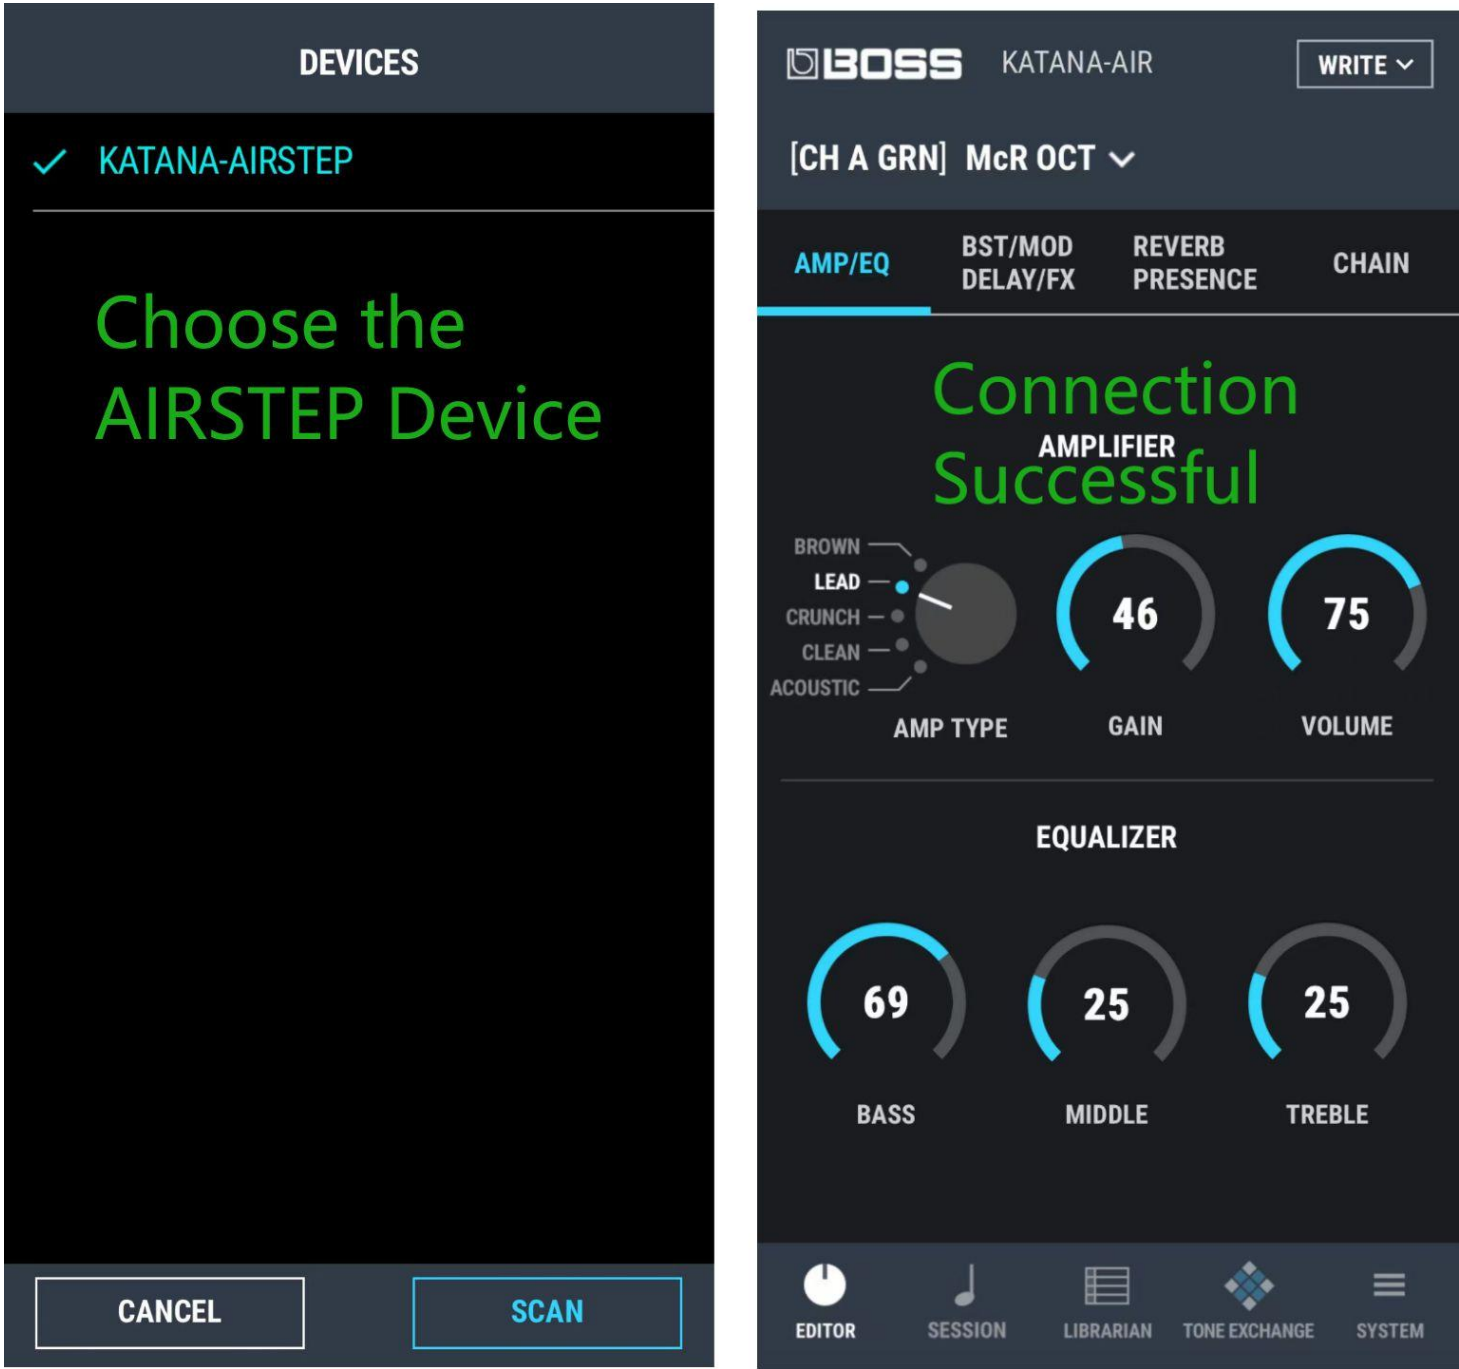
DEVICES

KATANA-AIRSTEP

Choose the AIRSTEP Device

CANCEL

SCAN

BOSS KATANA-AIR

WRITE

[CH A GRN] McR OCT

AMP/EQ

BST/MOD DELAY/FX

REVERB PRESENCE

CHAIN

Connection

AMPLIFIER

Successful

BROWN

LEAD

CRUNCH

CLEAN

ACOUSTIC

AMP TYPE

46

GAIN

75

VOLUME

EQUALIZER

69

BASS

25

MIDDLE

25

TREBLE

EDITOR

SESSION

LIBRARIAN

TONE EXCHANGE

SYSTEM